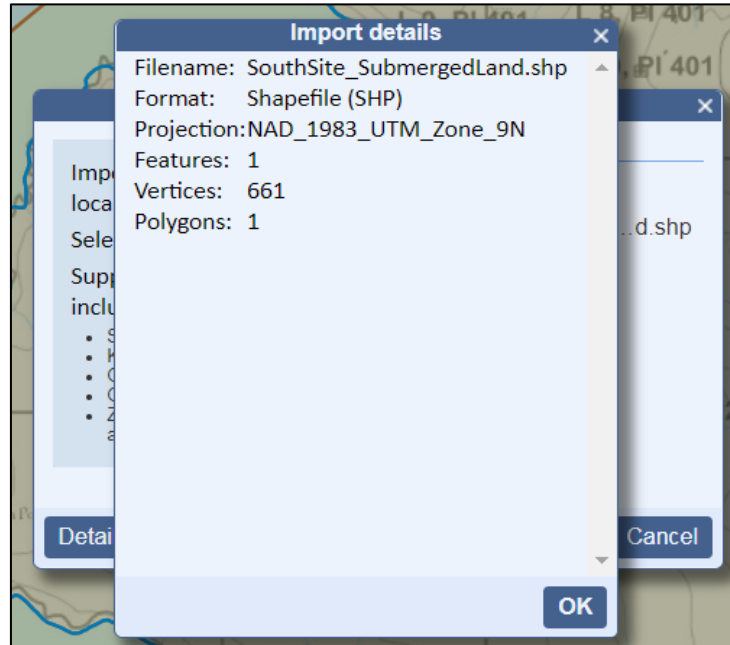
L 9, Pl 401
L 8, Pl 401
L 8, Pl 401

Import details ×

Filename: SouthSite_SubmergedLand.shp
Format: Shapefile (SHP)
Projection: NAD_1983_UTM_Zone_9N
Features: 1
Vertices: 661
Polygons: 1

OK

×

Imp
loca
Sele
Supp
inclu
• S
• K
• C
• C
• Z
a

...d.shp

Detai
Cancel